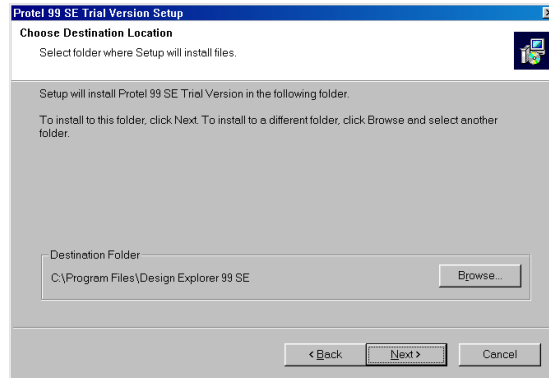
Protel 99 SE Trial Version Setup

Choose Destination Location

Select folder where Setup will install files.

Setup will install Protel 99 SE Trial Version in the following folder.

To install to this folder, click Next. To install to a different folder, click Browse and select another folder.

Destination Folder

C:\Program Files\Design Explorer 99 SE

Browse...

< Back

Next >

Cancel